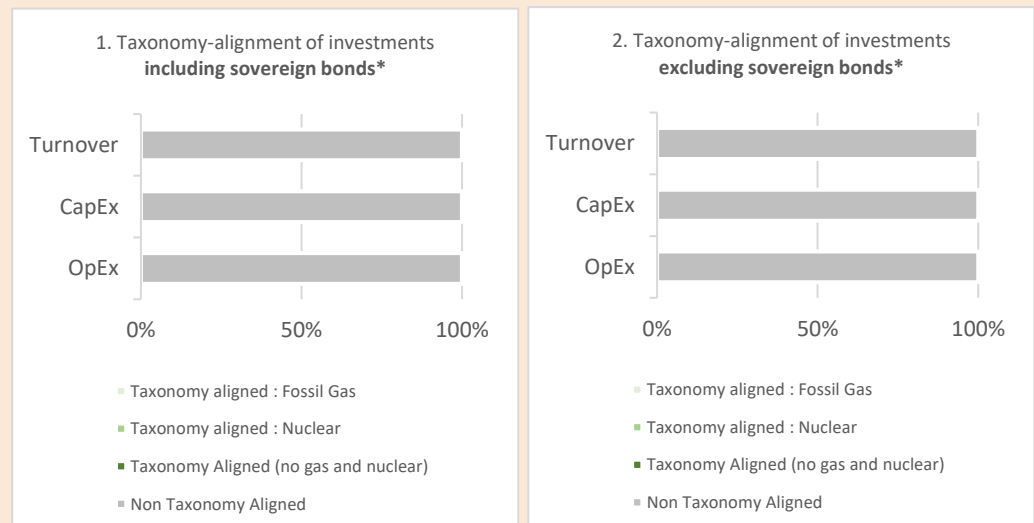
1. Taxonomy-alignment of investments **including sovereign bonds***

Turnover
CapEx
OpEx

0%
50%
100%

Taxonomy aligned : Fossil Gas
Taxonomy aligned : Nuclear
Taxonomy Aligned (no gas and nuclear)
Non Taxonomy Aligned

2. Taxonomy-alignment of investments **excluding sovereign bonds***

Turnover
CapEx
OpEx

0%
50%
100%

Taxonomy aligned : Fossil Gas
Taxonomy aligned : Nuclear
Taxonomy Aligned (no gas and nuclear)
Non Taxonomy Aligned